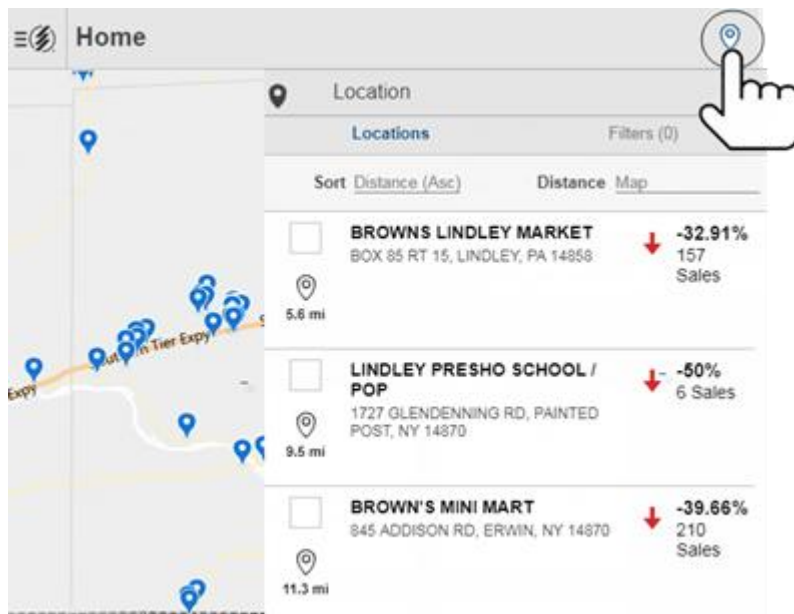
Home

Location

Locations

Filters (0)

Sort Distance (Asc)

Distance Map

BROWNS LINDLEY MARKET
BOX 85 RT 15, LINDLEY, PA 14858
5.6 mi
-32.91%
157 Sales

LINDLEY PRESHO SCHOOL / POP
1727 GLENDENNING RD, PAINTED POST, NY 14870
9.5 mi
-50%
6 Sales

BROWN'S MINI MART
845 ADDISON RD, ERWIN, NY 14870
11.3 mi
-39.66%
210 Sales

Southern Tier Expy
Expy